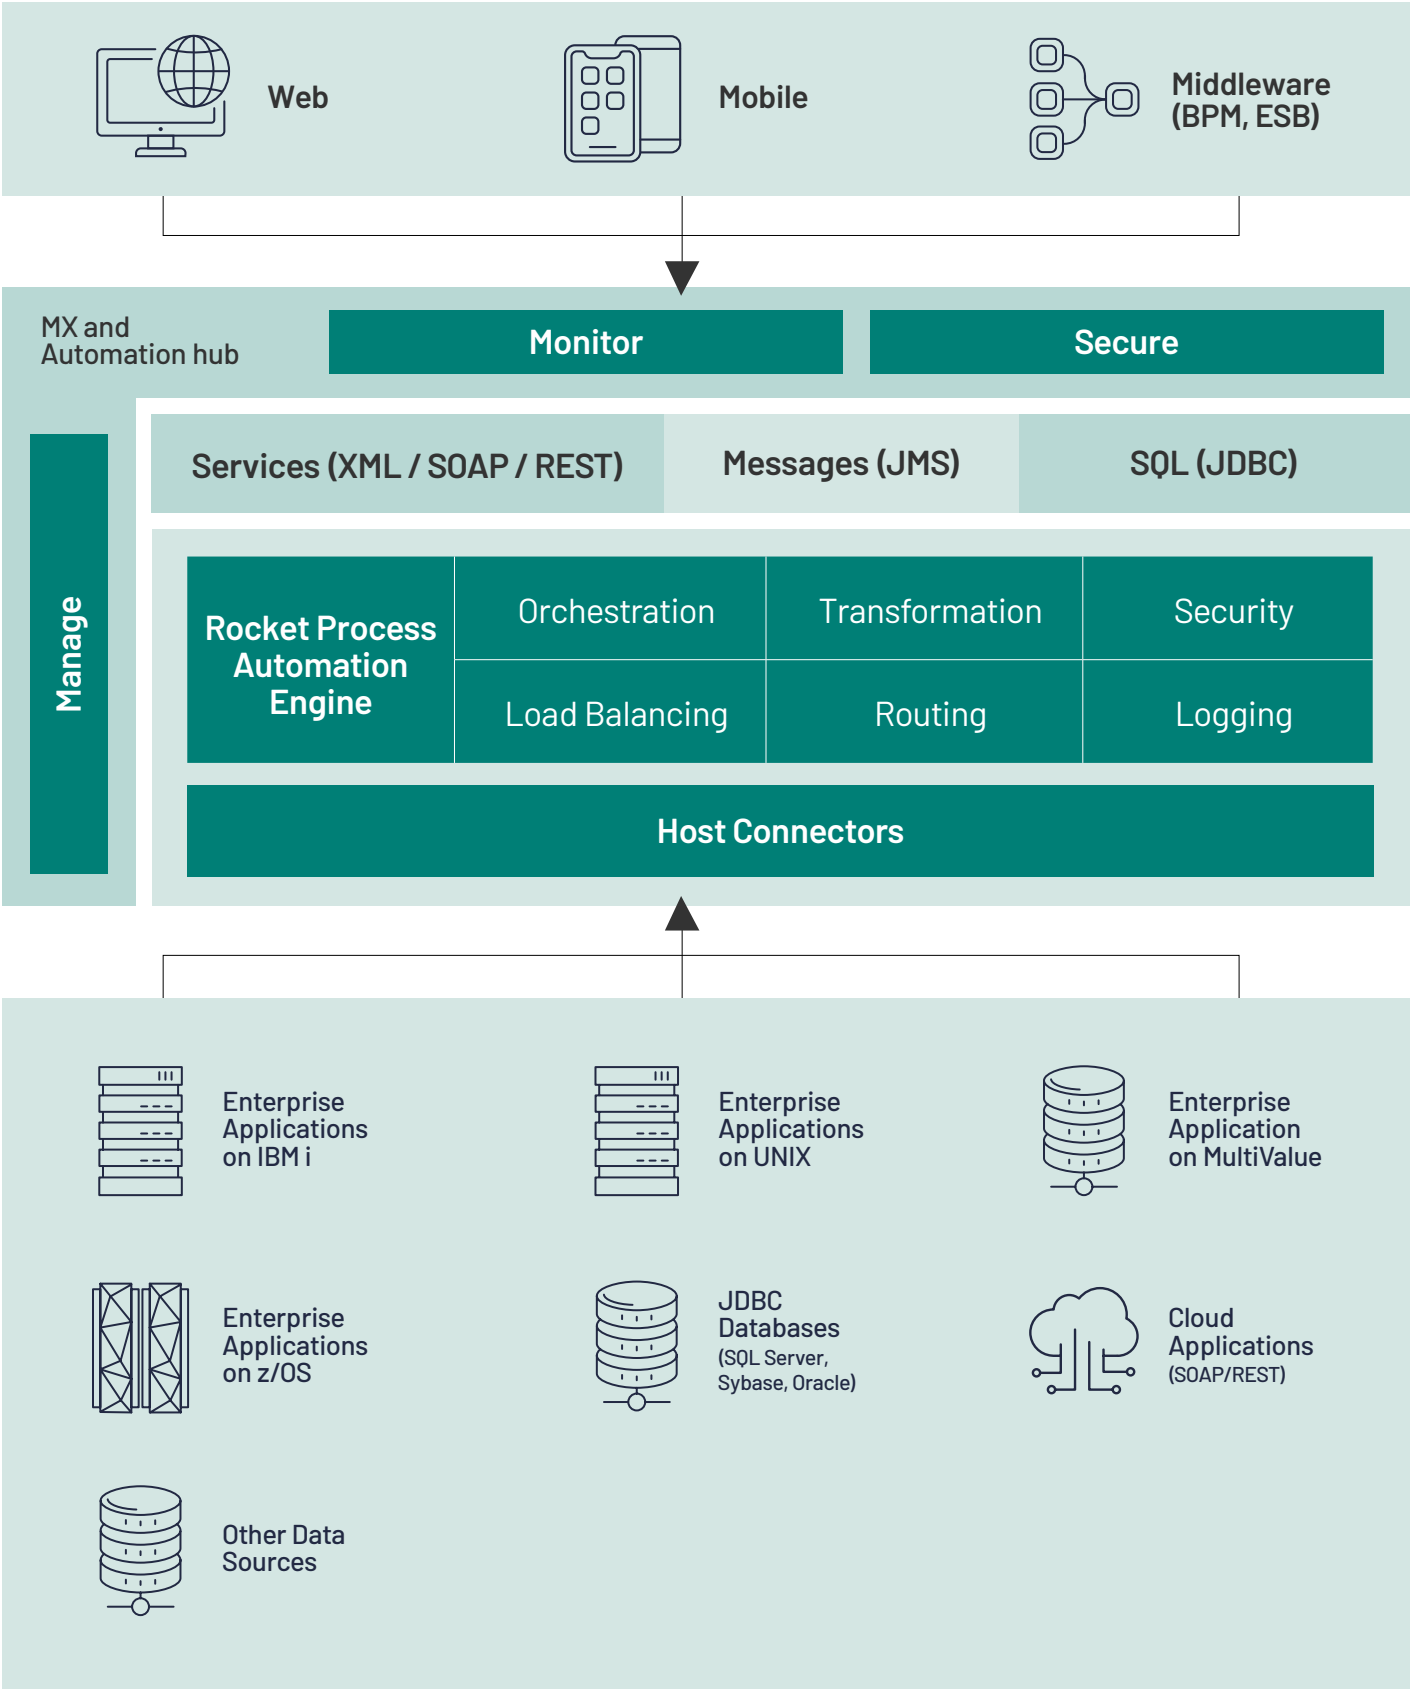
Web

Mobile

Middleware (BPM, ESB)

MX and Automation hub

Monitor

Secure

Manage

Services (XML / SOAP / REST)

Messages (JMS)

SQL (JDBC)

| Rocket Process Automation Engine | Orchestration | Transformation | Security |
|---|---|---|---|
| | Load Balancing | Routing | Logging |

Host Connectors

Enterprise Applications on IBM i

Enterprise Applications on UNIX

Enterprise Application on MultiValue

Enterprise Applications on z/OS

JDBC Databases (SQL Server, Sybase, Oracle)

Cloud Applications (SOAP/REST)

Other Data Sources